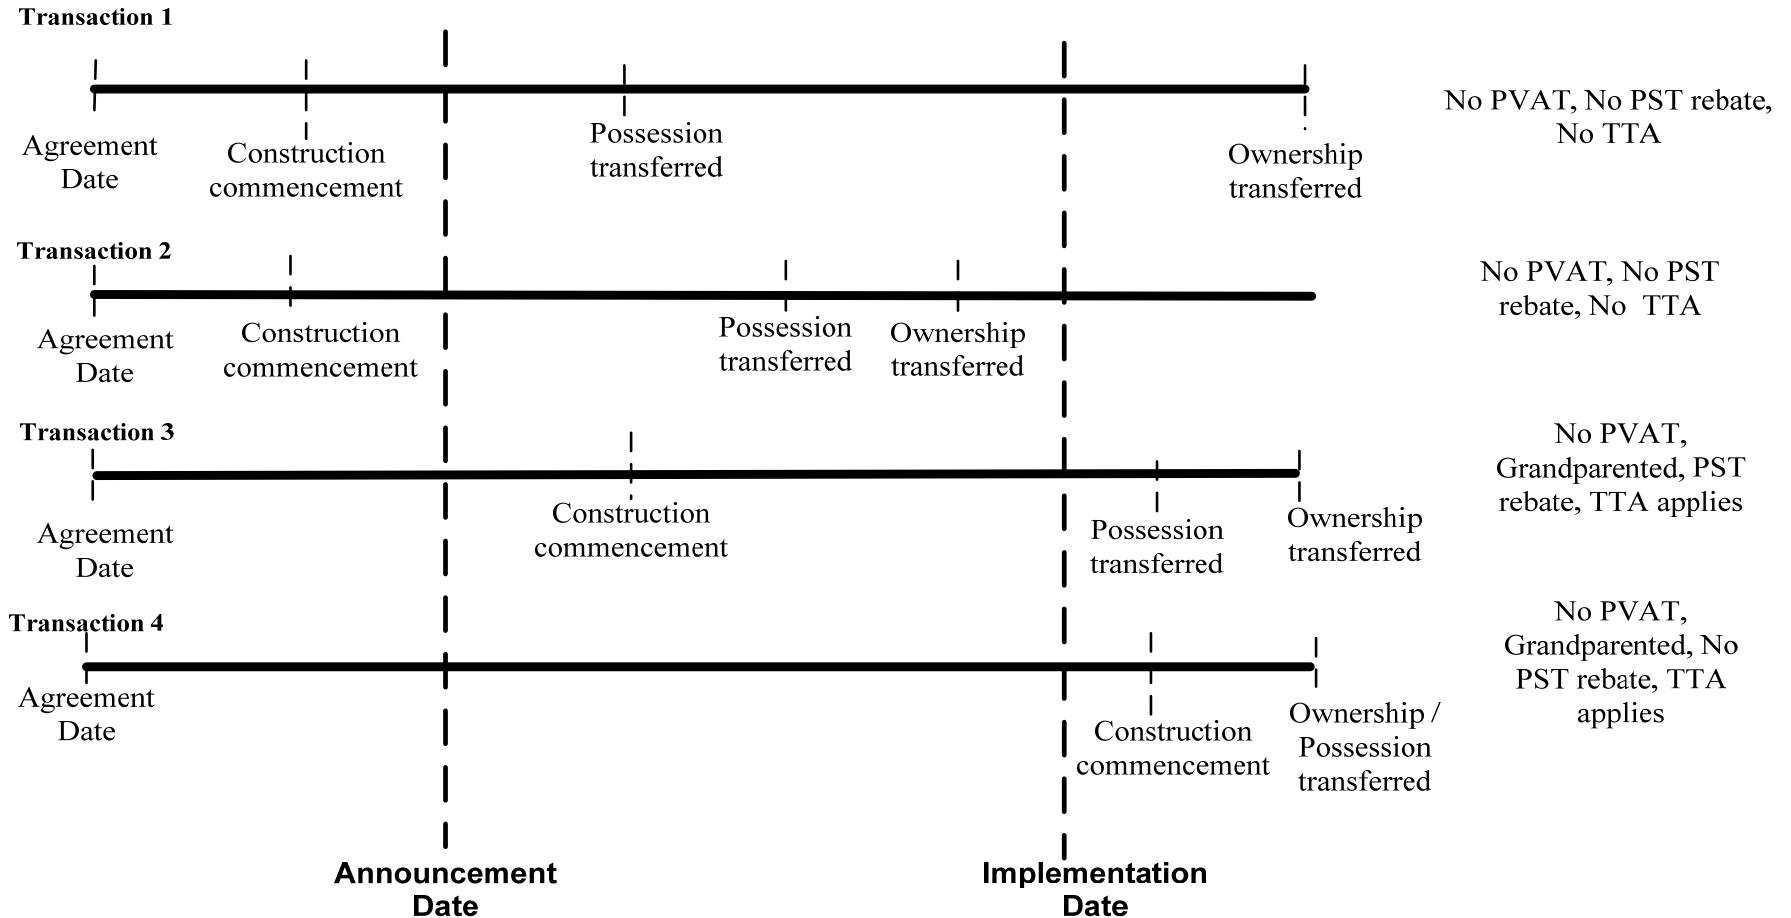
Transaction 1

Agreement Date

Construction commencement

Possession transferred

Ownership transferred

No PVAT, No PST rebate, No TTA

Transaction 2

Agreement Date

Construction commencement

Possession transferred

Ownership transferred

No PVAT, No PST rebate, No TTA

Transaction 3

Agreement Date

Construction commencement

Possession transferred

Ownership transferred

No PVAT, Grandparented, PST rebate, TTA applies

Transaction 4

Agreement Date

Construction commencement

Ownership / Possession transferred

No PVAT, Grandparented, No PST rebate, TTA applies

Announcement Date

Implementation Date